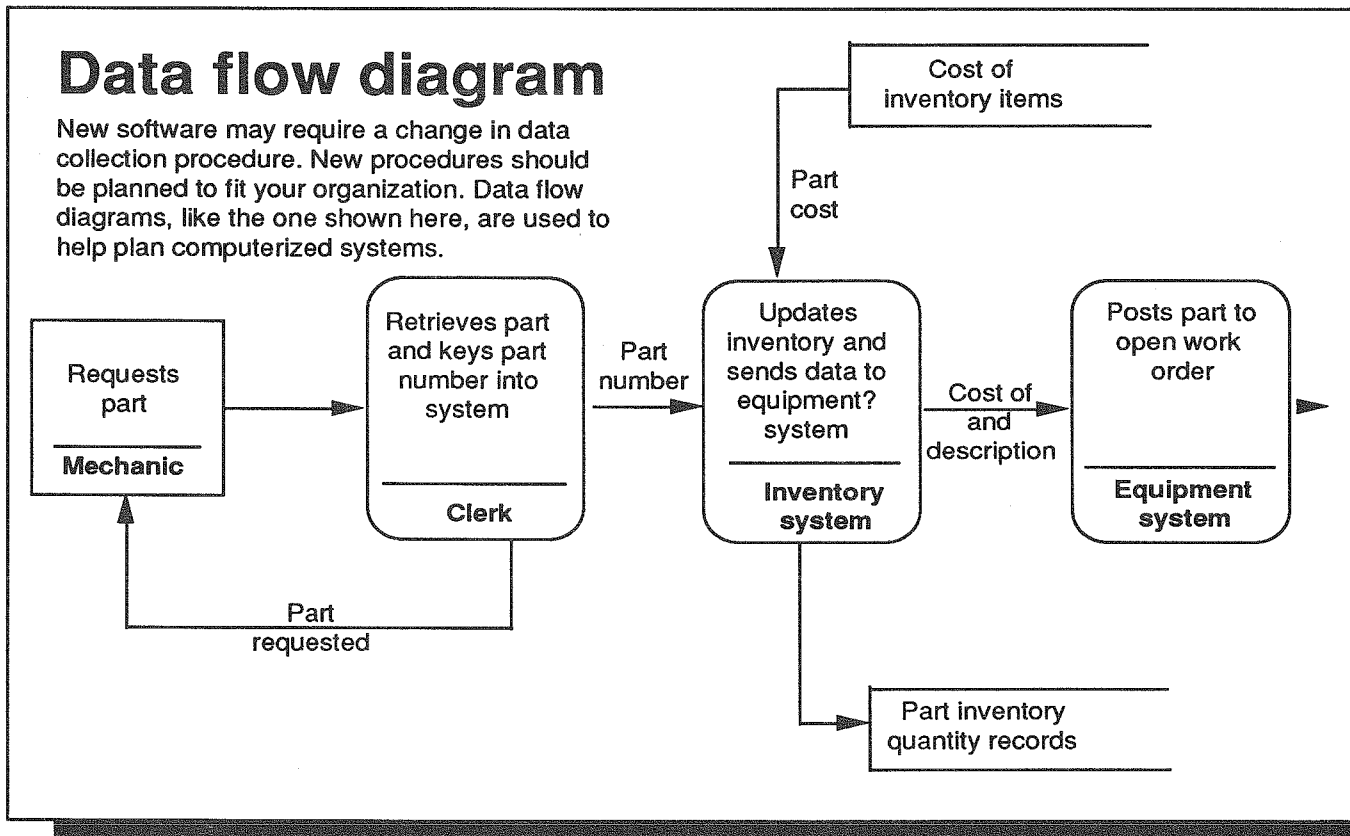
Data flow diagram

New software may require a change in data collection procedure. New procedures should be planned to fit your organization. Data flow diagrams, like the one shown here, are used to help plan computerized systems.

Cost of inventory items

Part cost

Requests part

Mechanic

Retrieves part and keys part number into system

Clerk

Part number

Updates inventory and sends data to equipment? system

Inventory system

Cost of and description

Posts part to open work order

Equipment system

Part requested

Part inventory quantity records